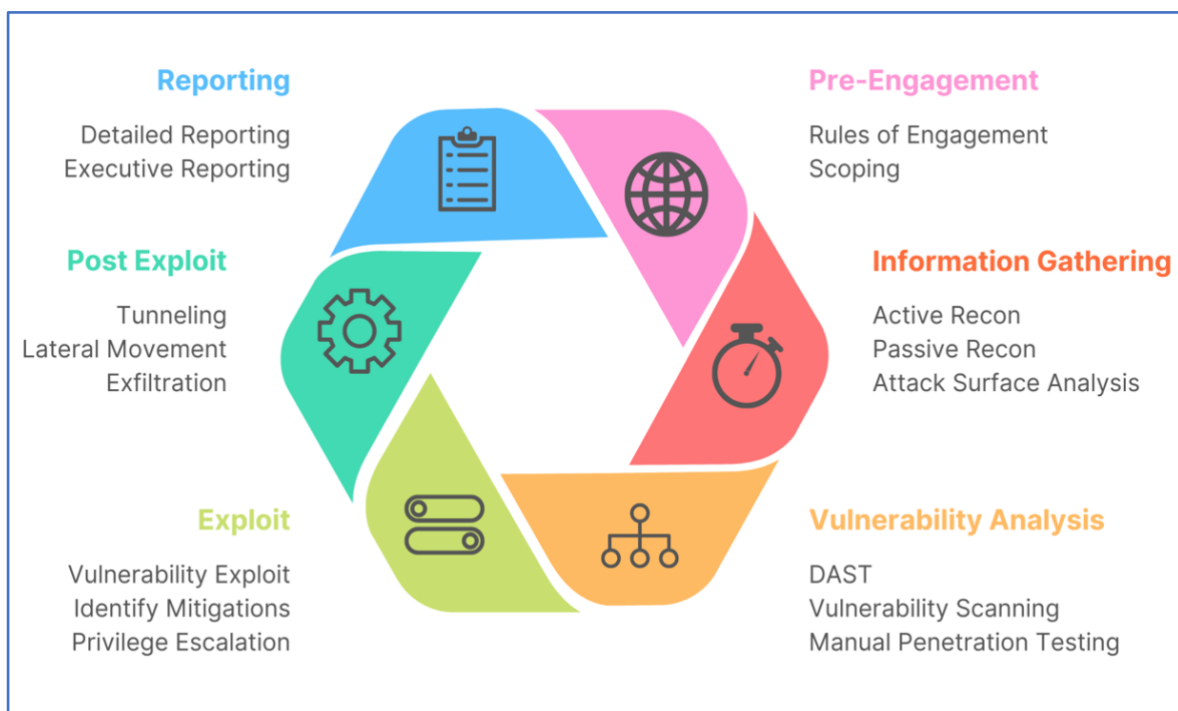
Reporting

Detailed Reporting
Executive Reporting

Pre-Engagement

Rules of Engagement
Scoping

Post Exploit

Tunneling
Lateral Movement
Exfiltration

Information Gathering

Active Recon
Passive Recon
Attack Surface Analysis

Exploit

Vulnerability Exploit
Identify Mitigations
Privilege Escalation

Vulnerability Analysis

DAST
Vulnerability Scanning
Manual Penetration Testing